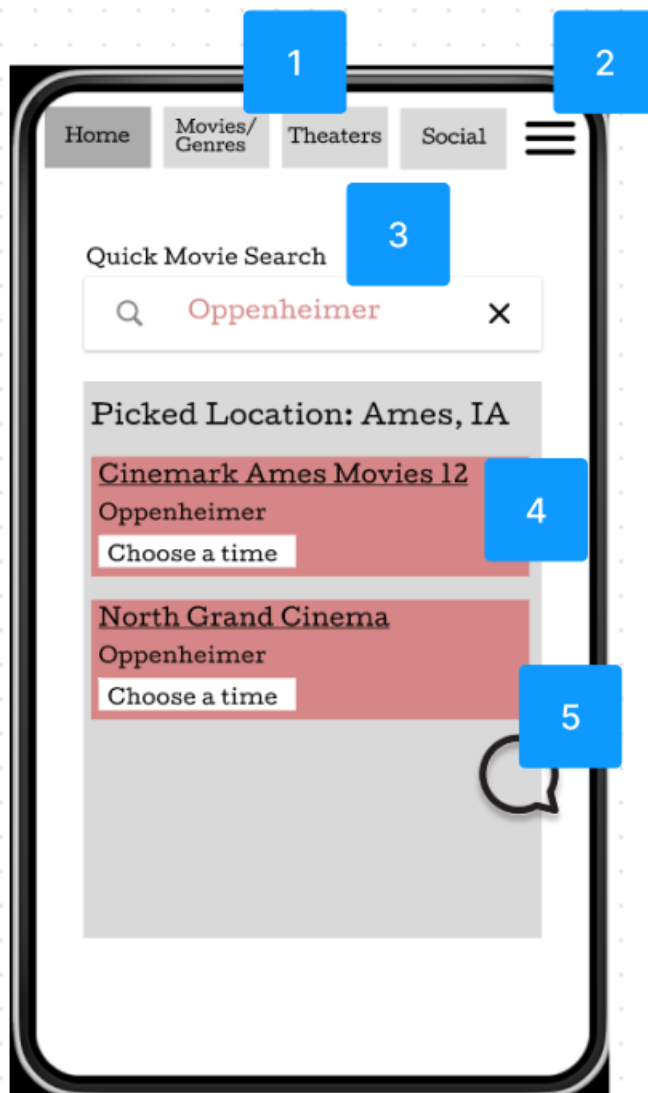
1

2

Home

Movies/ Genres

Theaters

Social

3

Quick Movie Search

Oppenheimer

×

Picked Location: Ames, IA

Cinemark Ames Movies 12

Oppenheimer

Choose a time

4

North Grand Cinema

Oppenheimer

Choose a time

5